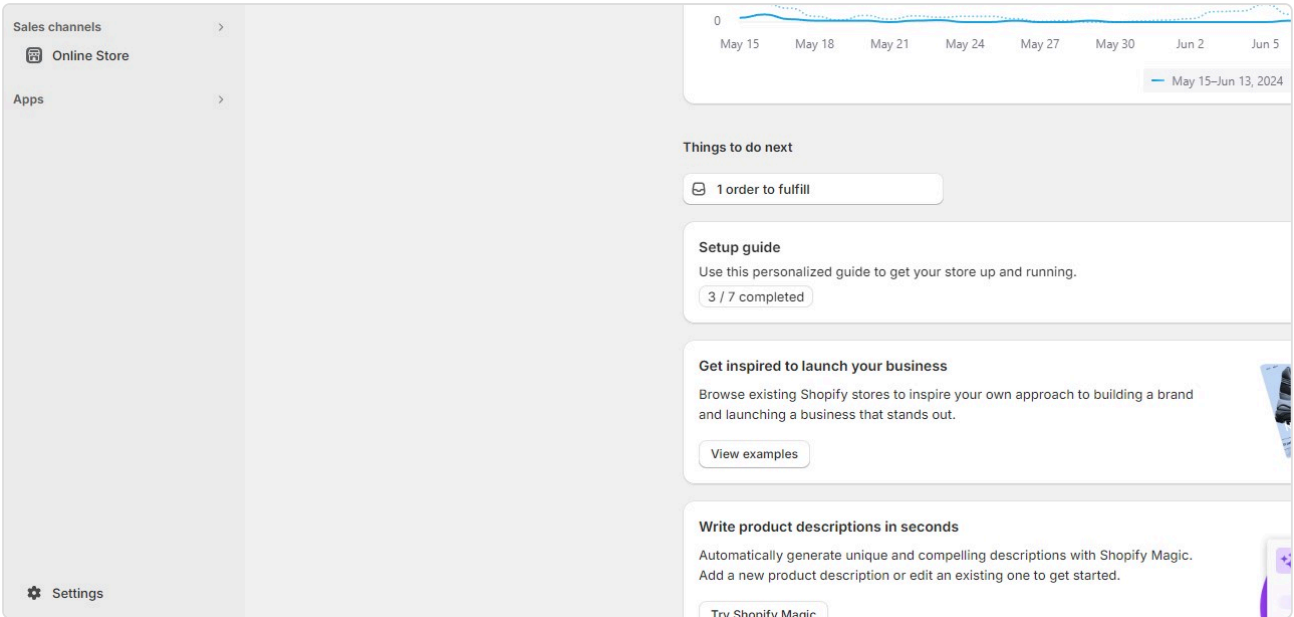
Sales channels >

Online Store

Apps >

Settings

0

May 15 May 18 May 21 May 24 May 27 May 30 Jun 2 Jun 5

— May 15–Jun 13, 2024

Things to do next

1 order to fulfill

Setup guide

Use this personalized guide to get your store up and running.

3 / 7 completed

Get inspired to launch your business

Browse existing Shopify stores to inspire your own approach to building a brand and launching a business that stands out.

View examples

Write product descriptions in seconds

Automatically generate unique and compelling descriptions with Shopify Magic. Add a new product description or edit an existing one to get started.

Try Shopify Magic